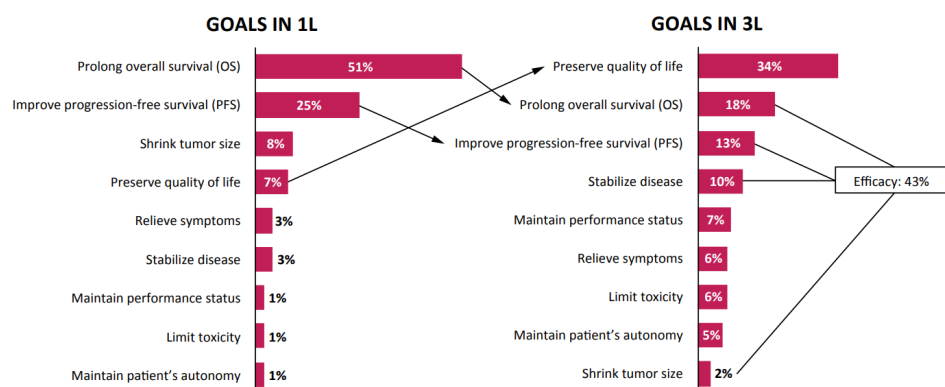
GOALS IN 1L

Prolong overall survival (OS) 51%
Improve progression-free survival (PFS) 25%
Shrink tumor size 8%
Preserve quality of life 7%
Relieve symptoms 3%
Stabilize disease 3%
Maintain performance status 1%
Limit toxicity 1%
Maintain patient's autonomy 1%

GOALS IN 3L

Preserve quality of life 34%
Prolong overall survival (OS) 18%
Improve progression-free survival (PFS) 13%
Stabilize disease 10%
Maintain performance status 7%
Relieve symptoms 6%
Limit toxicity 6%
Maintain patient's autonomy 5%
Shrink tumor size 2%

Efficacy: 43%